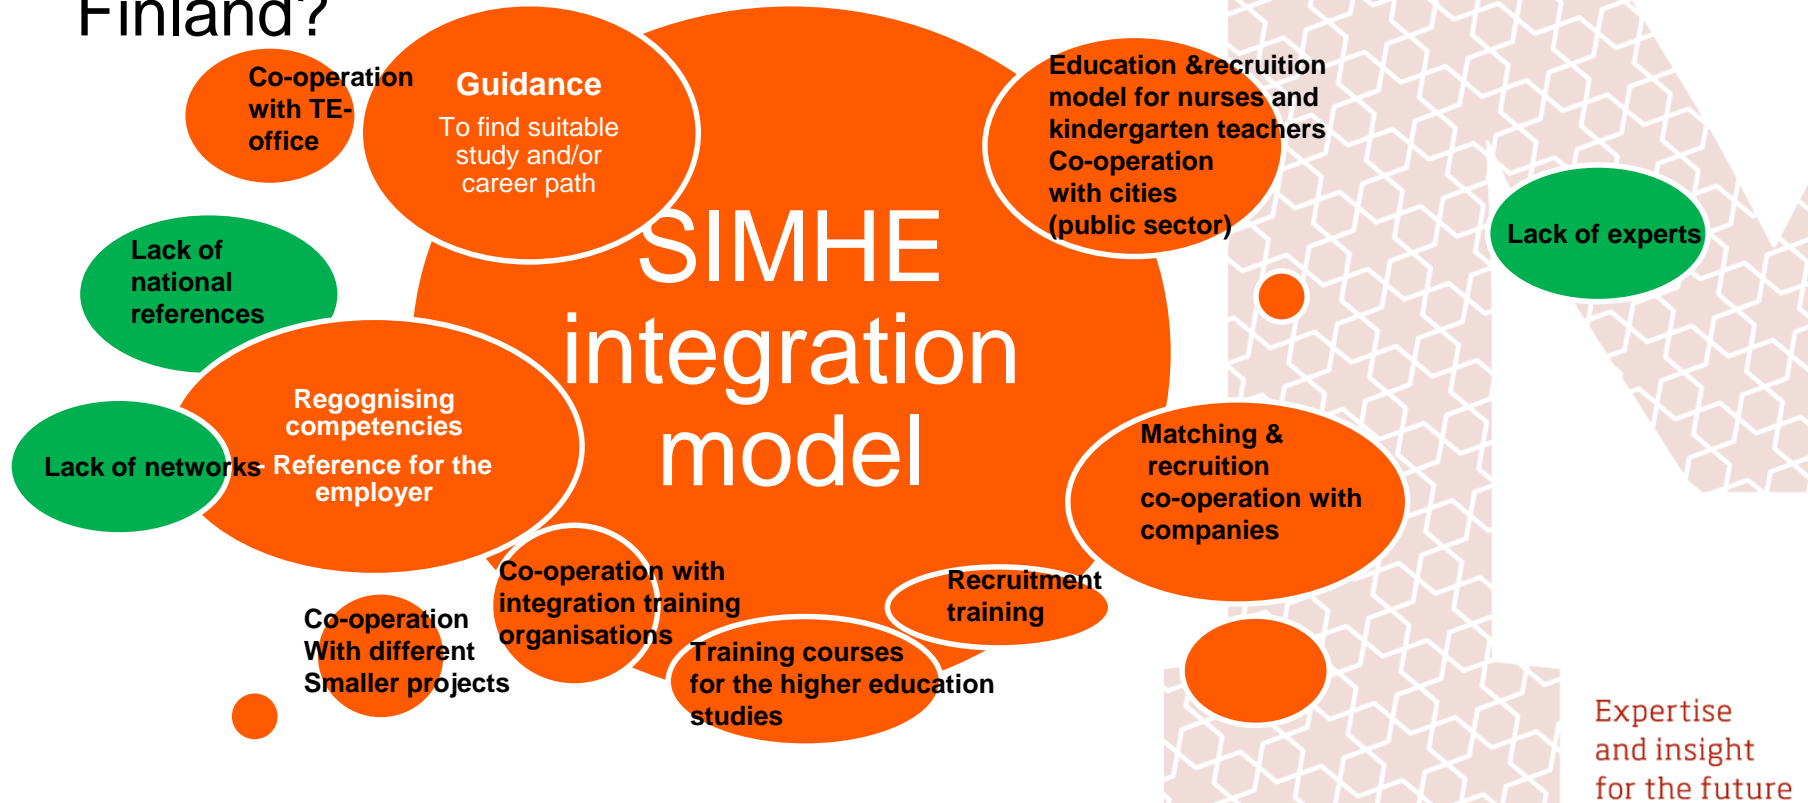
Finland?

Co-operation with TE-office

Guidance
To find suitable study and/or career path

Education &recruition model for nurses and kindergarten teachers
Co-operation with cities (public sector)

Lack of experts

Lack of national references

SIMHE integration model

Regognising competencies
- Reference for the employer

Lack of networks

Matching & recruition
co-operation with companies

Co-operation with integration training organisations

Recruitment training

Co-operation With different Smaller projects

Training courses for the higher education studies

Expertise and insight for the future